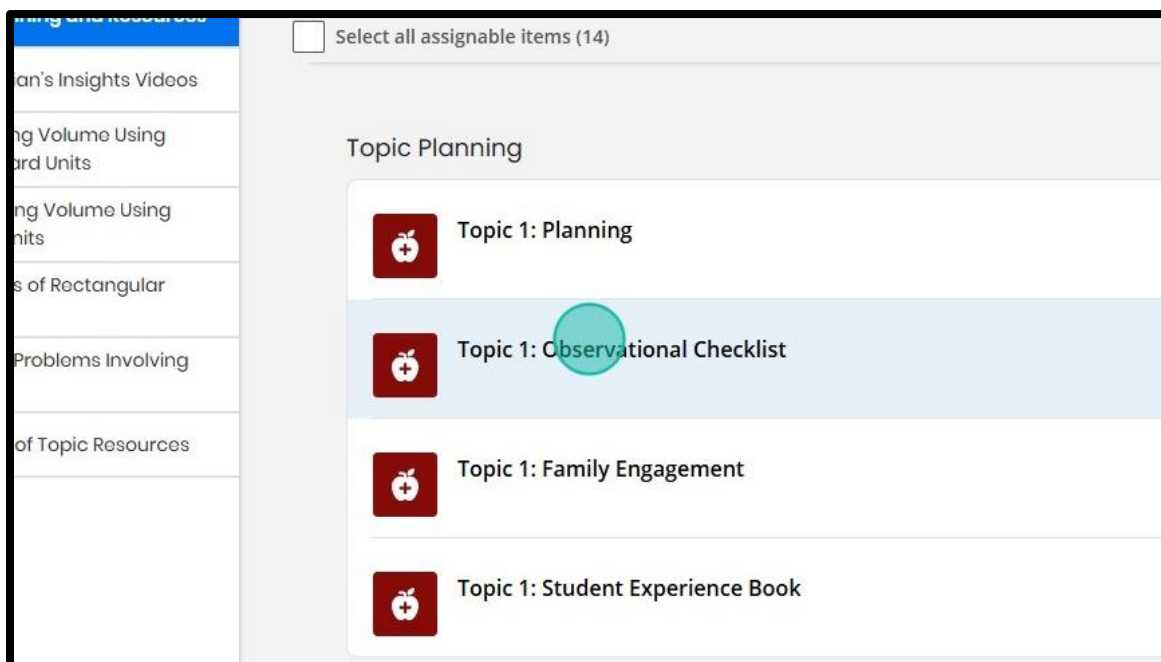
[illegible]ning and Resources

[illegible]an's Insights Videos

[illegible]ng Volume Using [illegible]ard Units

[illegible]ng Volume Using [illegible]nits

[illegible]s of Rectangular

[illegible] Problems Involving

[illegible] of Topic Resources

Select all assignable items (14)

Topic Planning

Topic 1: Planning

Topic 1: Observational Checklist

Topic 1: Family Engagement

Topic 1: Student Experience Book